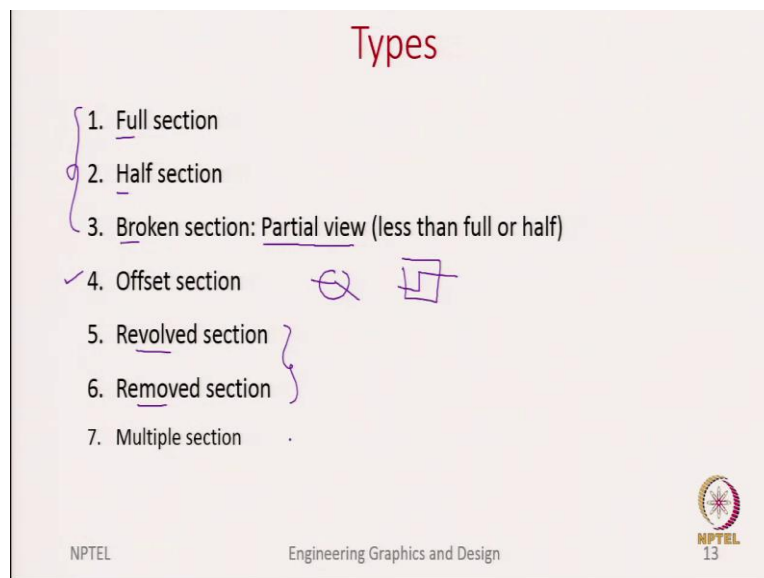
Types

1. Full section
2. Half section
3. Broken section: Partial view (less than full or half)
4. Offset section
5. Revolved section
6. Removed section
7. Multiple section

NPTEL

NPTEL Engineering Graphics and Design 13